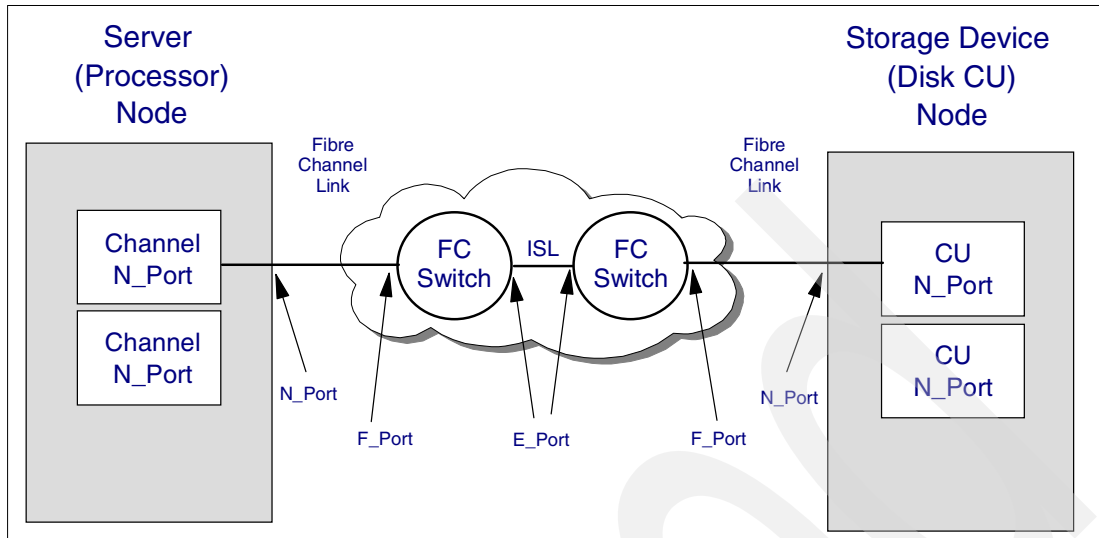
Server
(Processor)
Node

Storage Device
(Disk CU)
Node

Fibre
Channel
Link

Fibre
Channel
Link

Channel
N_Port

Channel
N_Port

FC
Switch

ISL

FC
Switch

CU
N_Port

CU
N_Port

N_Port

F_Port

E_Port

F_Port

N_Port